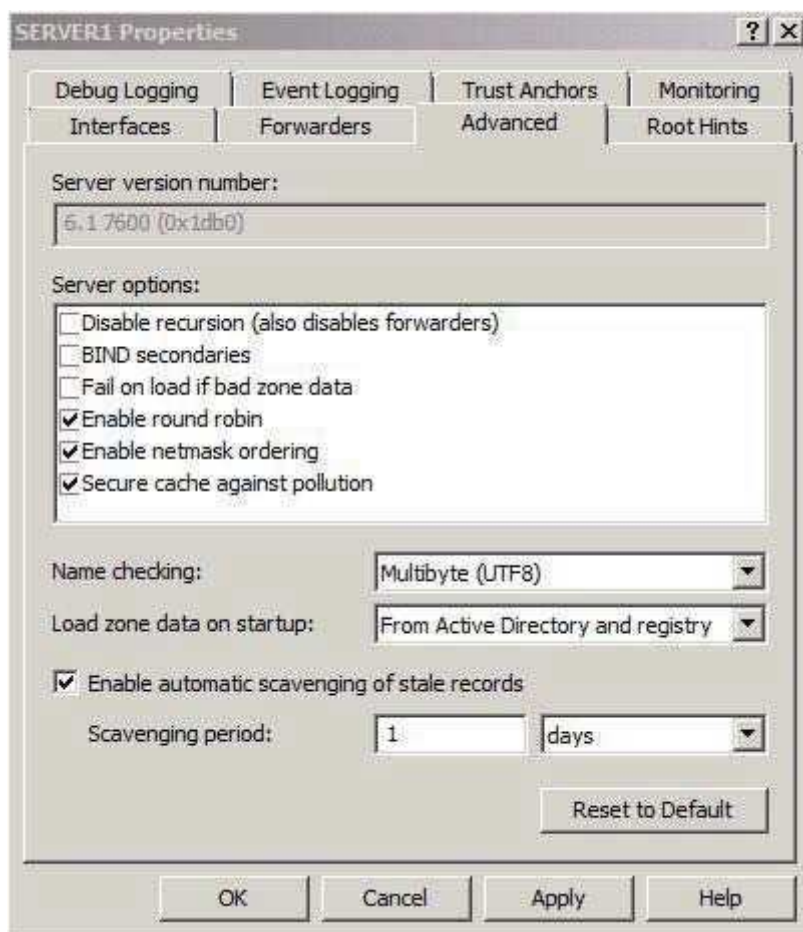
SERVER1 Properties ? X

Debug Logging | Event Logging | Trust Anchors | Monitoring
Interfaces | Forwarders | Advanced | Root Hints

Server version number:

6.1 7600 (0x1db0)

Server options:

Disable recursion (also disables forwarders)
BIND secondaries
Fail on load if bad zone data
Enable round robin
Enable netmask ordering
Secure cache against pollution

Name checking: Multibyte (UTF8)

Load zone data on startup: From Active Directory and registry

Enable automatic scavenging of stale records

Scavenging period: 1 days

Reset to Default

OK Cancel Apply Help